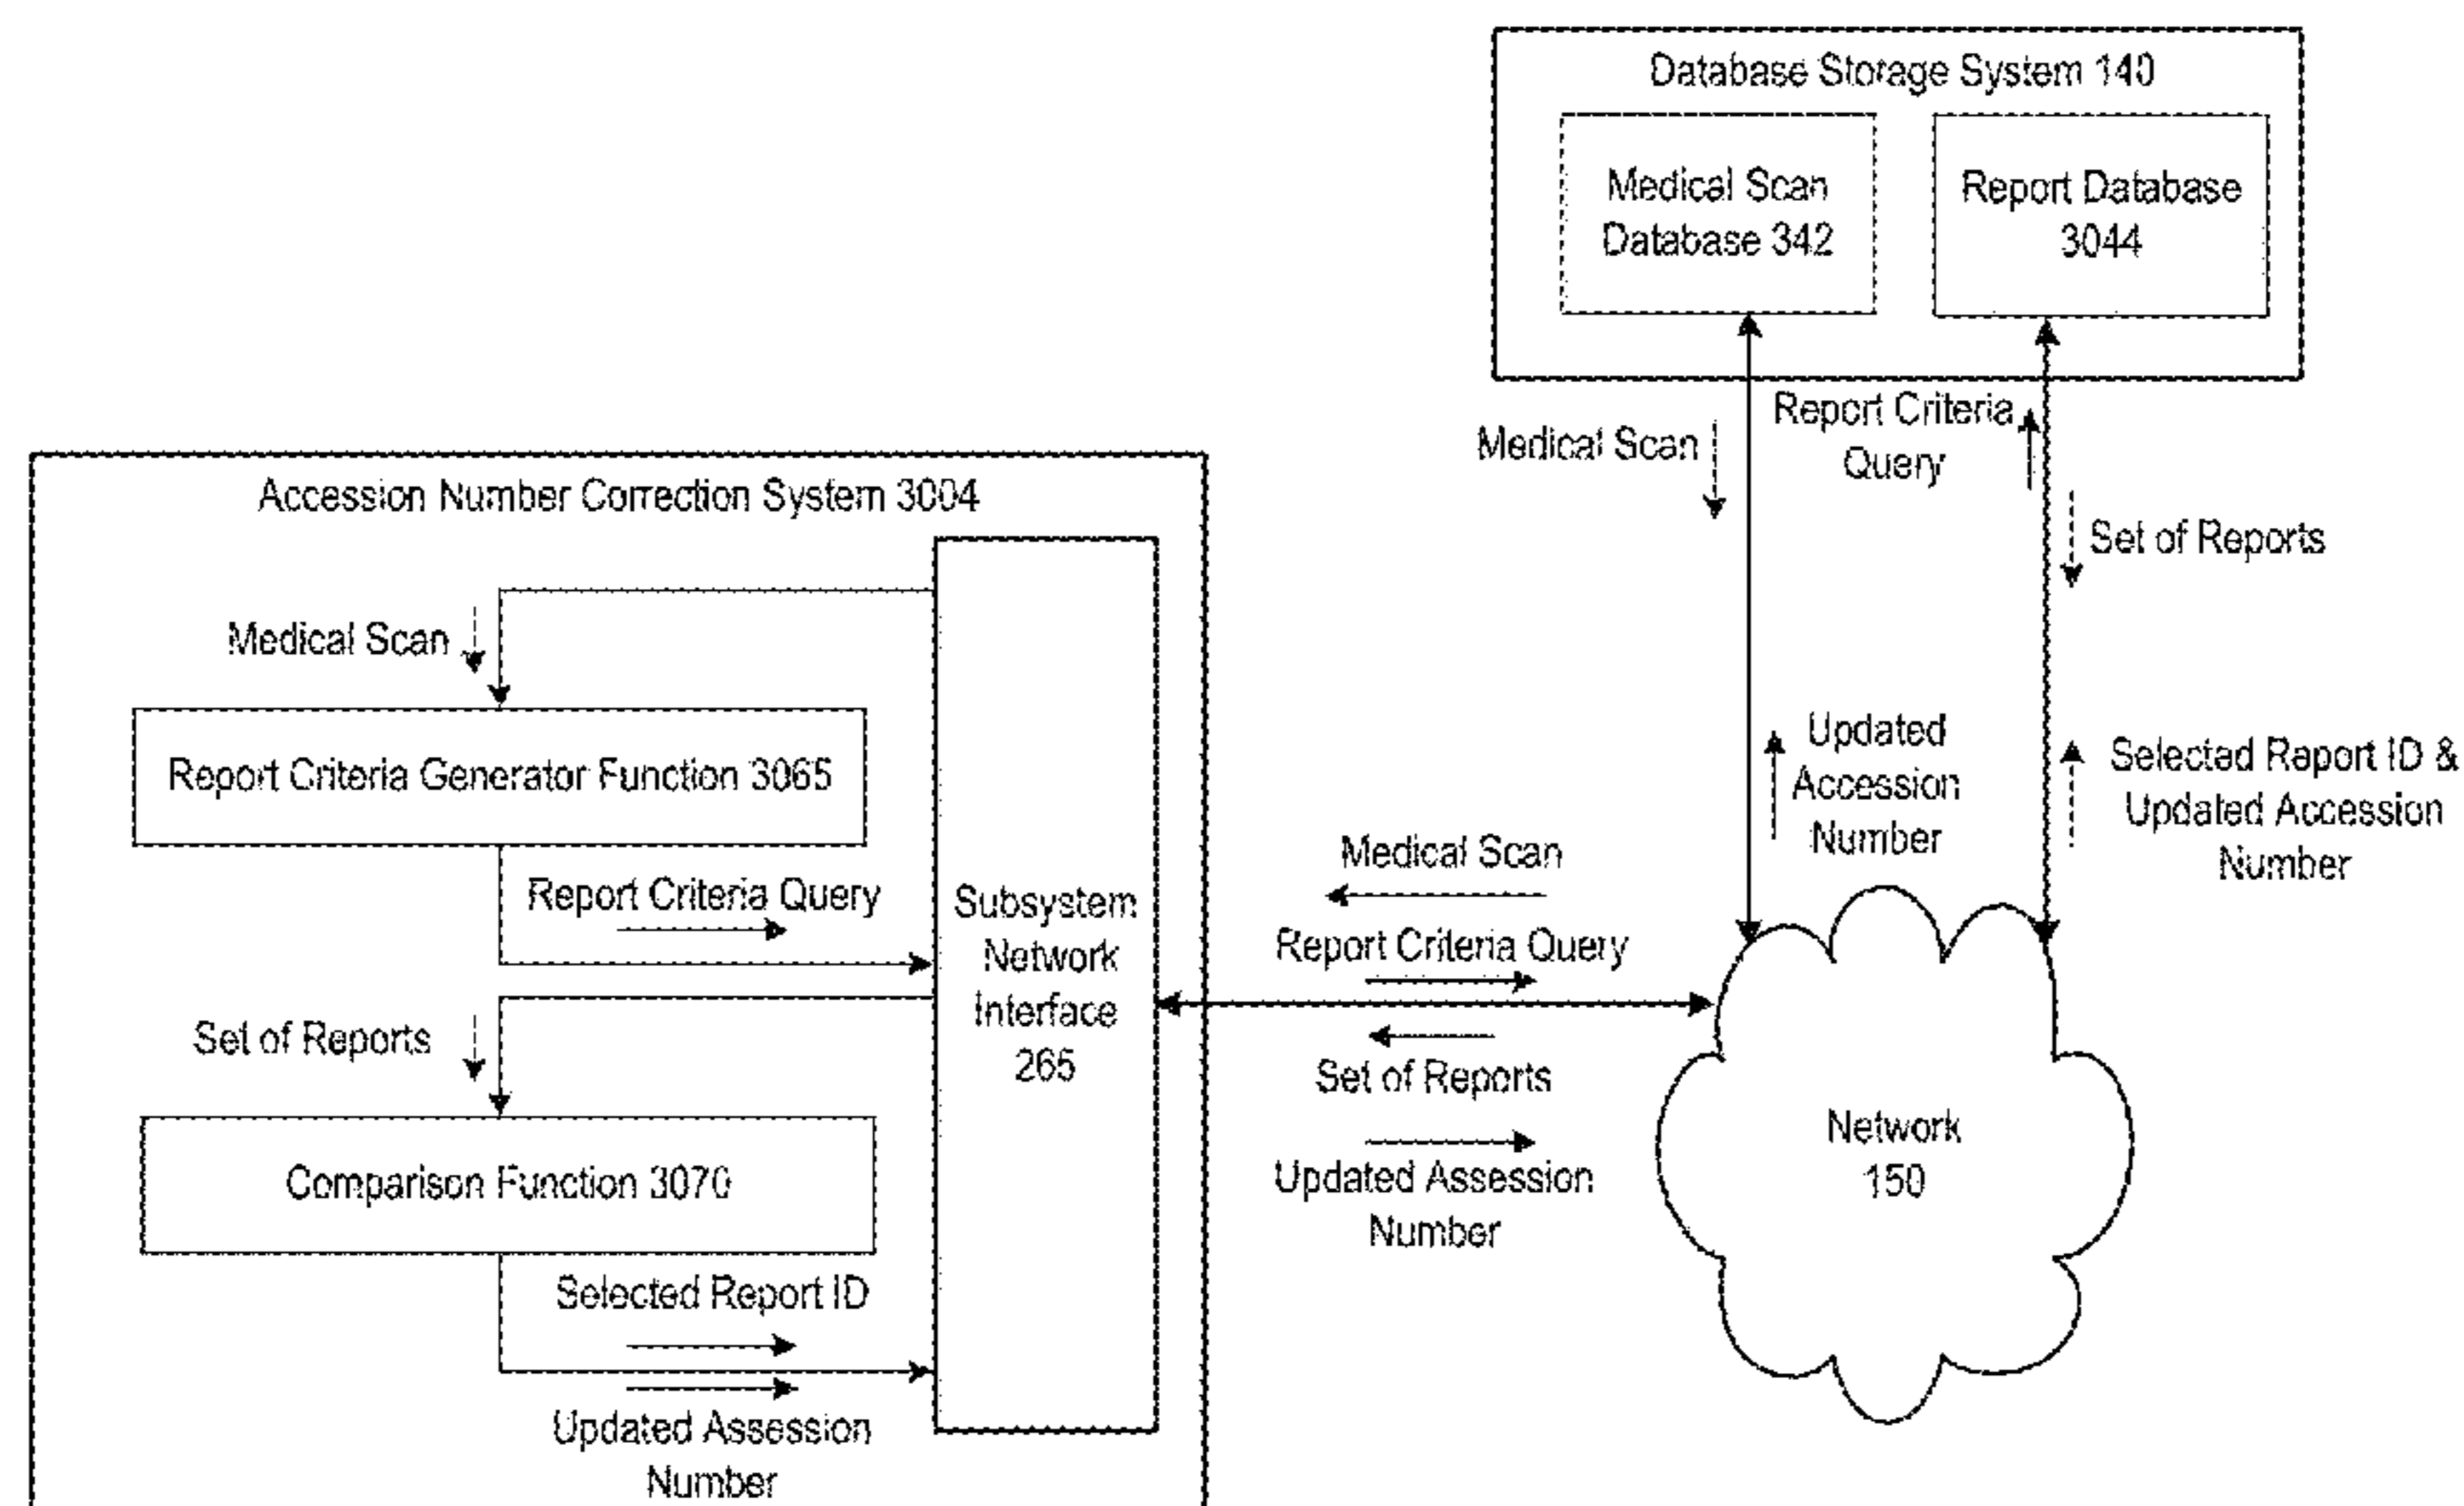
Database Storage System 140

Medical Scan Database 342

Report Database 3044

Medical Scan

Report Criteria Query

Set of Reports

Updated Accession Number

Selected Report ID & Updated Accession Number

Accession Number Correction System 3004

Medical Scan

Report Criteria Generator Function 3065

Report Criteria Query

Subsystem Network Interface 265

Set of Reports

Comparison Function 3070

Selected Report ID

Updated Assession Number

Medical Scan

Report Criteria Query

Set of Reports

Updated Assession Number

Network 150